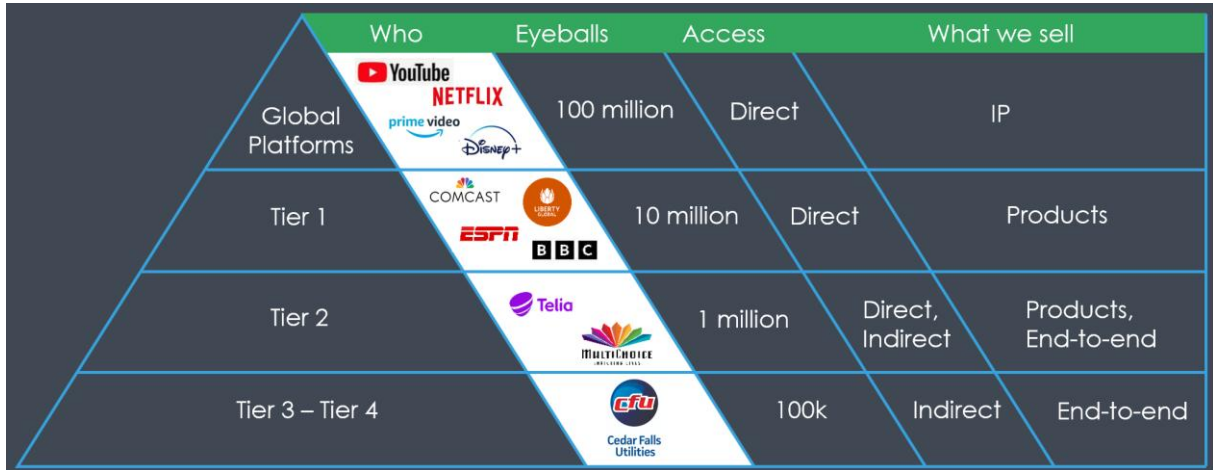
| | Who | Eyeballs | Access | What we sell |
|---|---|---|---|---|
| Global Platforms | YouTube NETFLIX prime video Disney+ | 100 million | Direct | IP |
| Tier 1 | COMCAST LIBERTY GLOBAL ESPN BBC | 10 million | Direct | Products |
| Tier 2 | Telia MULTICHOICE | 1 million | Direct, Indirect | Products, End-to-end |
| Tier 3 – Tier 4 | cfu Cedar Falls Utilities | 100k | Indirect | End-to-end |